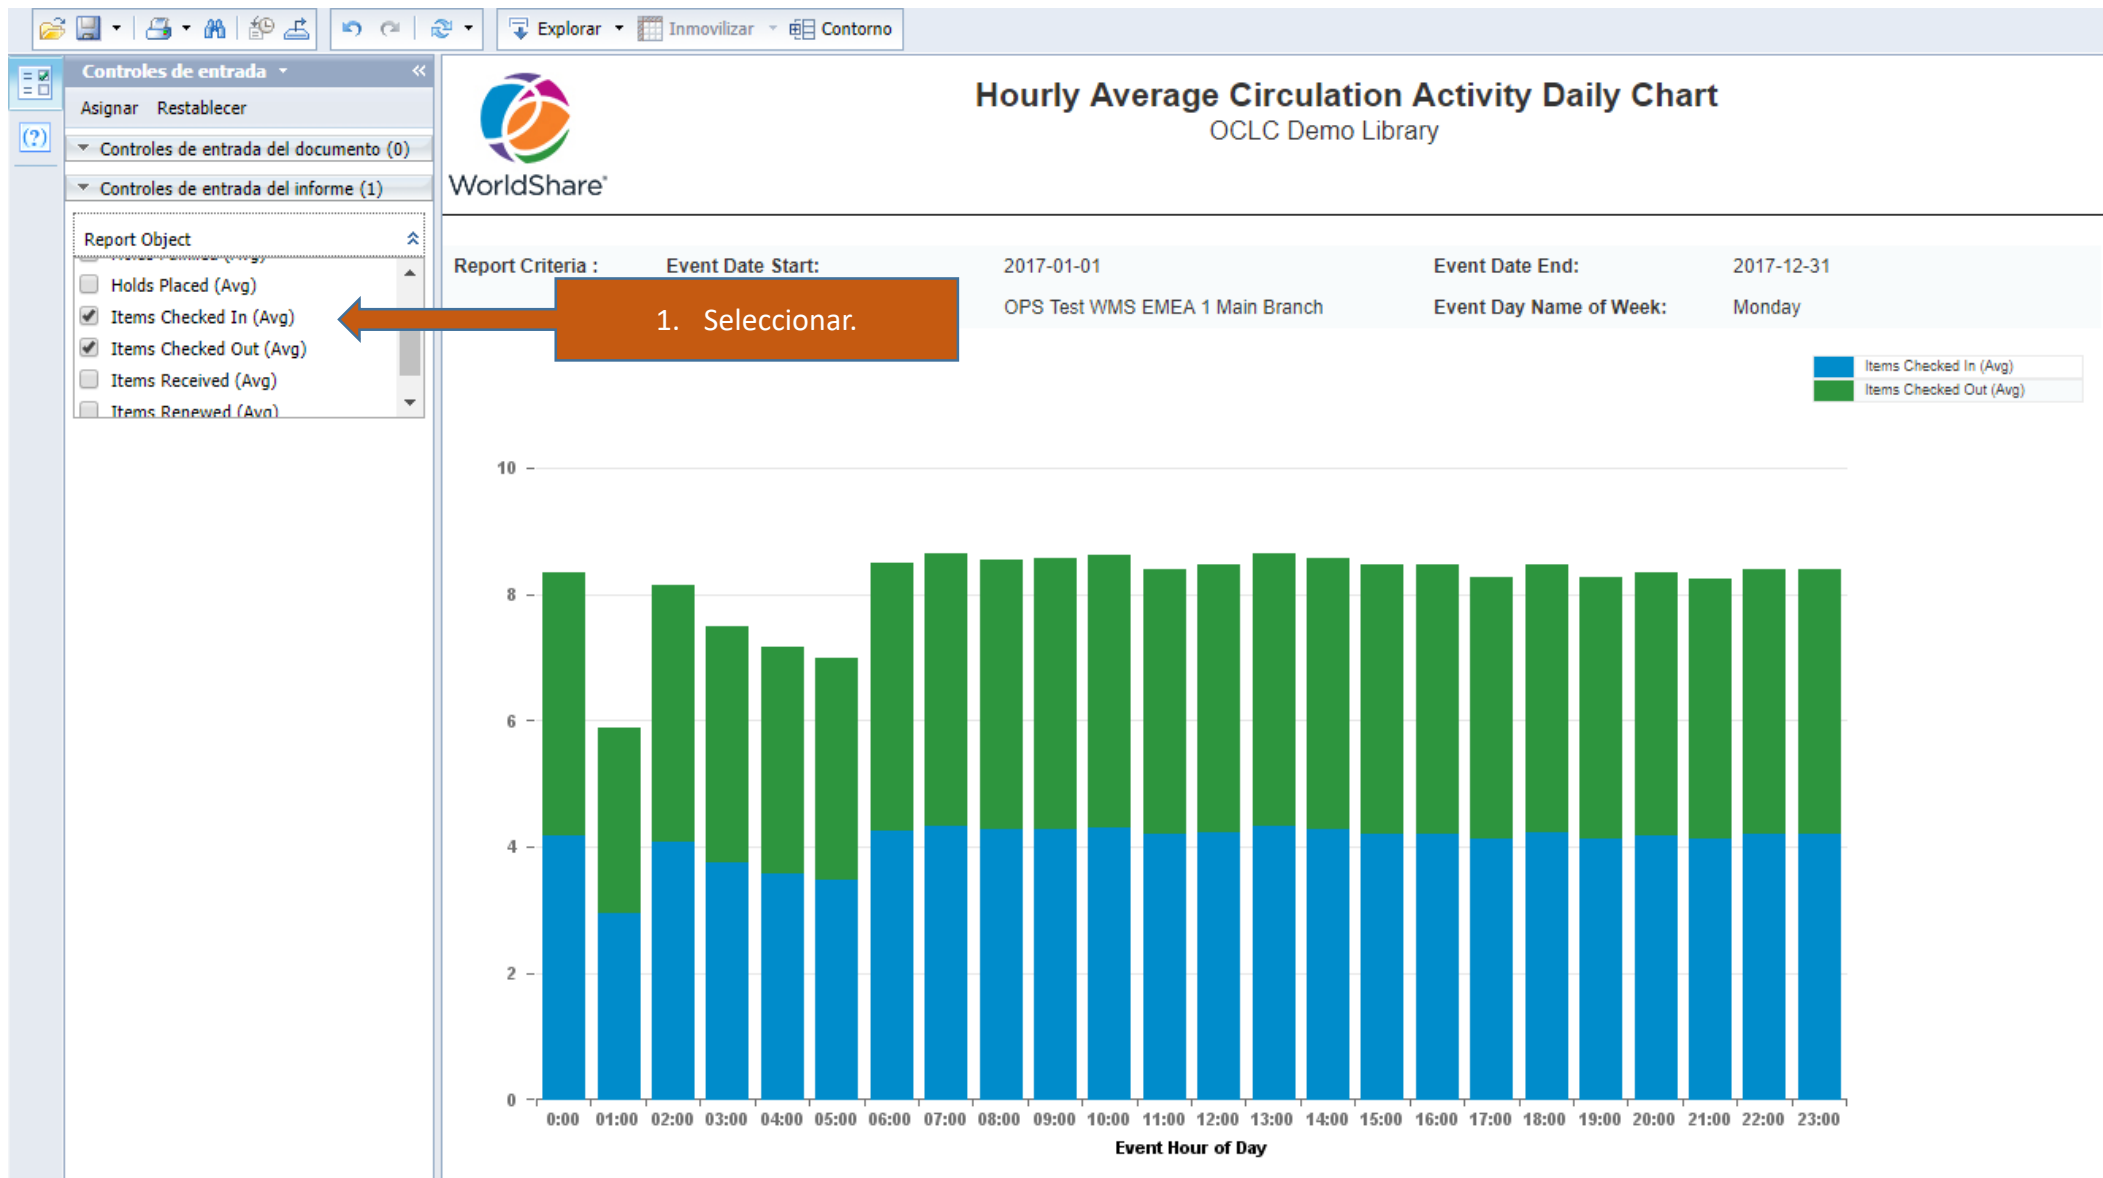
Explorar Inmovilizar Contorno

Controles de entrada

Asignar Restablecer

Controles de entrada del documento (0)

Controles de entrada del informe (1)

Report Object

Holds Placed (Avg)
Items Checked In (Avg)
Items Checked Out (Avg)
Items Received (Avg)
Items Renewed (Avg)

1. Seleccionar.

WorldShare

Hourly Average Circulation Activity Daily Chart
OCLC Demo Library

Report Criteria : Event Date Start: 2017-01-01 Event Date End: 2017-12-31
OPS Test WMS EMEA 1 Main Branch Event Day Name of Week: Monday

Items Checked In (Avg)
Items Checked Out (Avg)

10
8
6
4
2
0

0:00 01:00 02:00 03:00 04:00 05:00 06:00 07:00 08:00 09:00 10:00 11:00 12:00 13:00 14:00 15:00 16:00 17:00 18:00 19:00 20:00 21:00 22:00 23:00

Event Hour of Day